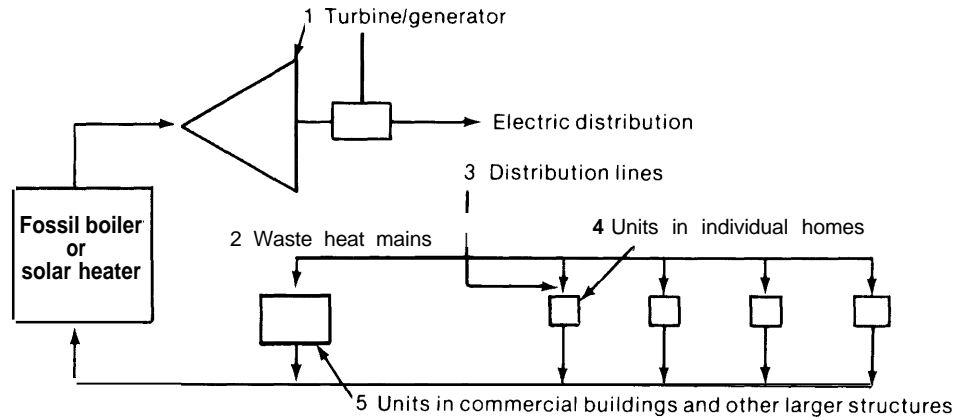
1 Turbine/generator

Electric distribution

3 Distribution lines

Fossil boiler or solar heater

2 Waste heat mains

4 Units in individual homes

5 Units in commercial buildings and other larger structures